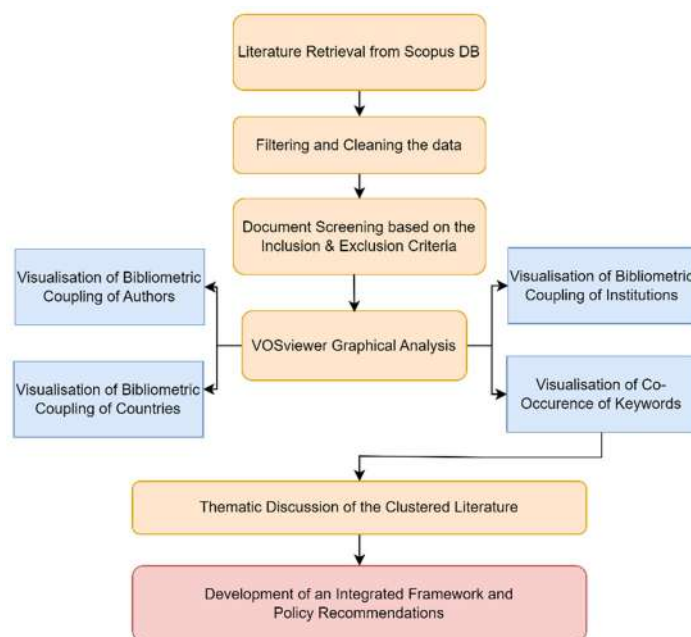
Literature Retrieval from Scopus DB

Filtering and Cleaning the data

Document Screening based on the Inclusion & Exclusion Criteria

Visualisation of Bibliometric Coupling of Authors

Visualisation of Bibliometric Coupling of Institutions

VOSviewer Graphical Analysis

Visualisation of Bibliometric Coupling of Countries

Visualisation of Co-Occurence of Keywords

Thematic Discussion of the Clustered Literature

Development of an Integrated Framework and Policy Recommendations